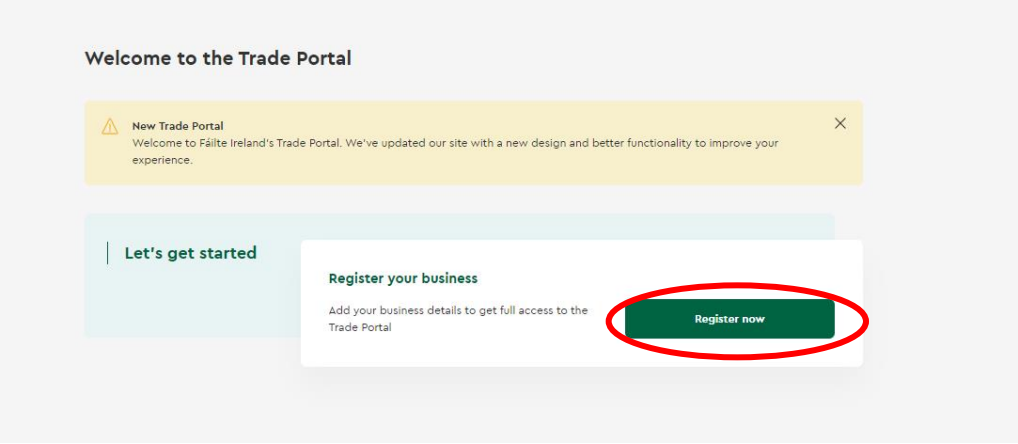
Welcome to the Trade Portal

New Trade Portal
Welcome to Fáilte Ireland's Trade Portal. We've updated our site with a new design and better functionality to improve your experience.

Let's get started

Register your business

Add your business details to get full access to the Trade Portal

Register now